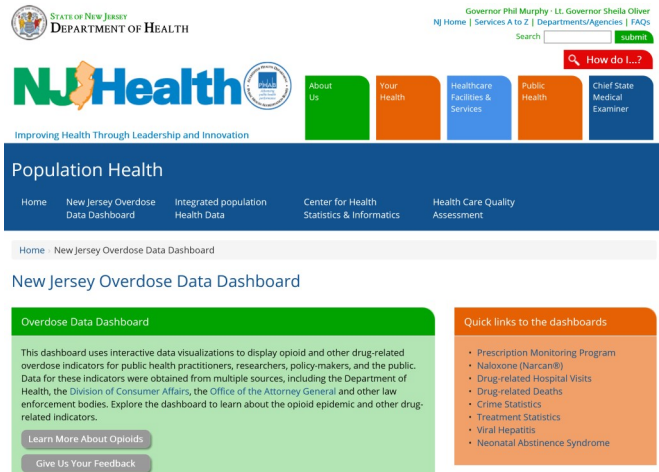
State of New Jersey
Department of Health

Governor Phil Murphy · Lt. Governor Sheila Oliver
NJ Home | Services A to Z | Departments/Agencies | FAQs
Search submit

How do I...?

NJ Health

Improving Health Through Leadership and Innovation

About Us
Your Health
Healthcare Facilities & Services
Public Health
Chief State Medical Examiner

Population Health

Home
New Jersey Overdose Data Dashboard
Integrated population Health Data
Center for Health Statistics & Informatics
Health Care Quality Assessment

Home › New Jersey Overdose Data Dashboard

New Jersey Overdose Data Dashboard

Overdose Data Dashboard

This dashboard uses interactive data visualizations to display opioid and other drug-related overdose indicators for public health practitioners, researchers, policy-makers, and the public. Data for these indicators were obtained from multiple sources, including the Department of Health, the Division of Consumer Affairs, the Office of the Attorney General and other law enforcement bodies. Explore the dashboard to learn about the opioid epidemic and other drug-related indicators.

Learn More About Opioids

Give Us Your Feedback

Quick links to the dashboards

• Prescription Monitoring Program
• Naloxone (Narcan®)
• Drug-related Hospital Visits
• Drug-related Deaths
• Crime Statistics
• Treatment Statistics
• Viral Hepatitis
• Neonatal Abstinence Syndrome